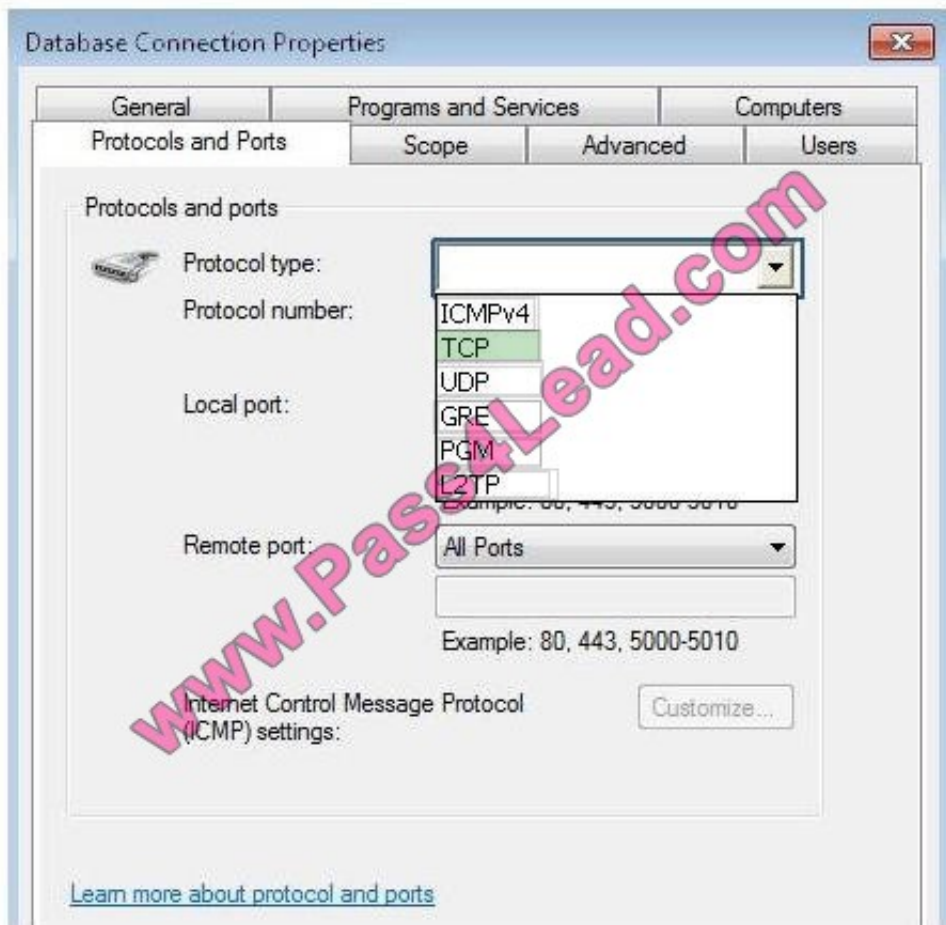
Database Connection Properties

General
Programs and Services
Computers
Protocols and Ports
Scope
Advanced
Users

Protocols and ports

Protocol type:
Protocol number:
ICMPv4
TCP
UDP
GRE
PGM
L2TP

Local port:
Example: 80, 443, 5000-5010

Remote port:
All Ports

Example: 80, 443, 5000-5010

Internet Control Message Protocol (ICMP) settings:
Customize...

Learn more about protocol and ports

www.Pass4Lead.com